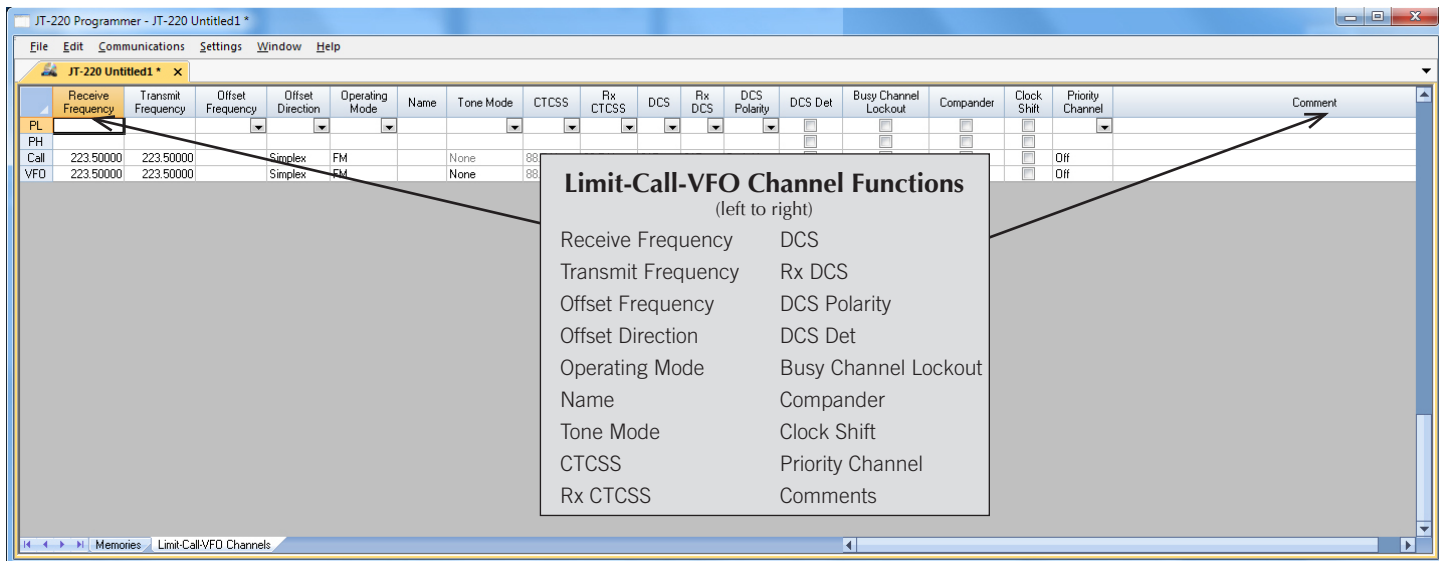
JT-220 Programmer - JT-220 Untitled1 *

File Edit Communications Settings Window Help

JT-220 Untitled1 * ×

| | Receive Frequency | Transmit Frequency | Offset Frequency | Offset Direction | Operating Mode | Name | Tone Mode | CTCSS | Rx CTCSS | DCS | Rx DCS | DCS Polarity | DCS Det | Busy Channel Lockout | Compander | Clock Shift | Priority Channel | Comment |
|---|---|---|---|---|---|---|---|---|---|---|---|---|---|---|---|---|---|---|
| PL | | | | | | | | | | | | | | | | | | |
| PH | | | | | | | | | | | | | | | | | | |
| Call | 223.50000 | 223.50000 | | Simplex | FM | | None | 88. | | | | | | | | | Off | |
| VFO | 223.50000 | 223.50000 | | Simplex | FM | | None | 88. | | | | | | | | | Off | |

Limit-Call-VFO Channel Functions
(left to right)

Receive Frequency
Transmit Frequency
Offset Frequency
Offset Direction
Operating Mode
Name
Tone Mode
CTCSS
Rx CTCSS
DCS
Rx DCS
DCS Polarity
DCS Det
Busy Channel Lockout
Compander
Clock Shift
Priority Channel
Comments

Memories Limit-Call-VFO Channels